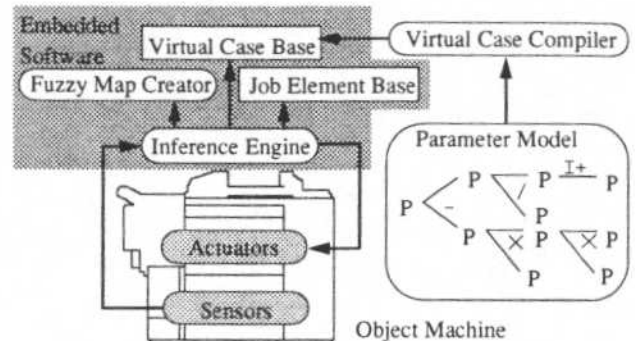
Embedded Software

Virtual Case Base

Virtual Case Compiler

Fuzzy Map Creator

Job Element Base

Inference Engine

Parameter Model

P

P

−

P

/

P

P

I+

P

P

×

P

P

×

P

P

Actuators

Sensors

Object Machine